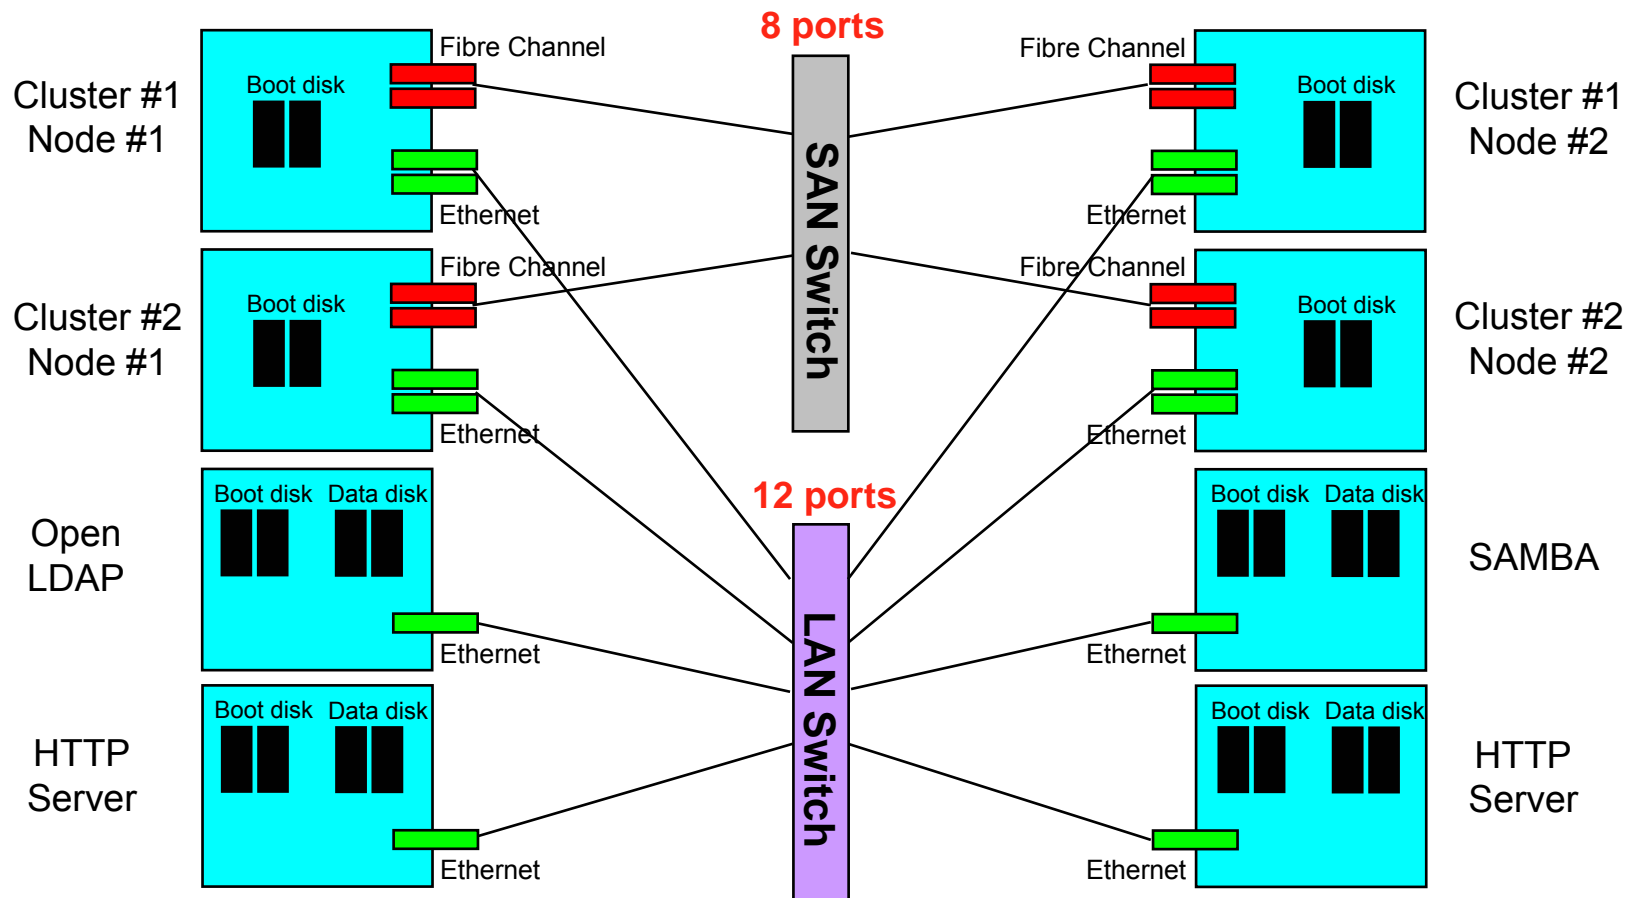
8 ports

Cluster #1
Node #1

Boot disk

Fibre Channel

Ethernet

SAN Switch

Fibre Channel

Boot disk

Cluster #1
Node #2

Ethernet

Cluster #2
Node #1

Boot disk

Fibre Channel

Ethernet

Fibre Channel

Boot disk

Cluster #2
Node #2

Ethernet

12 ports

Open
LDAP

Boot disk Data disk

Ethernet

LAN Switch

Boot disk Data disk

SAMBA

Ethernet

HTTP
Server

Boot disk Data disk

Ethernet

Boot disk Data disk

HTTP
Server

Ethernet